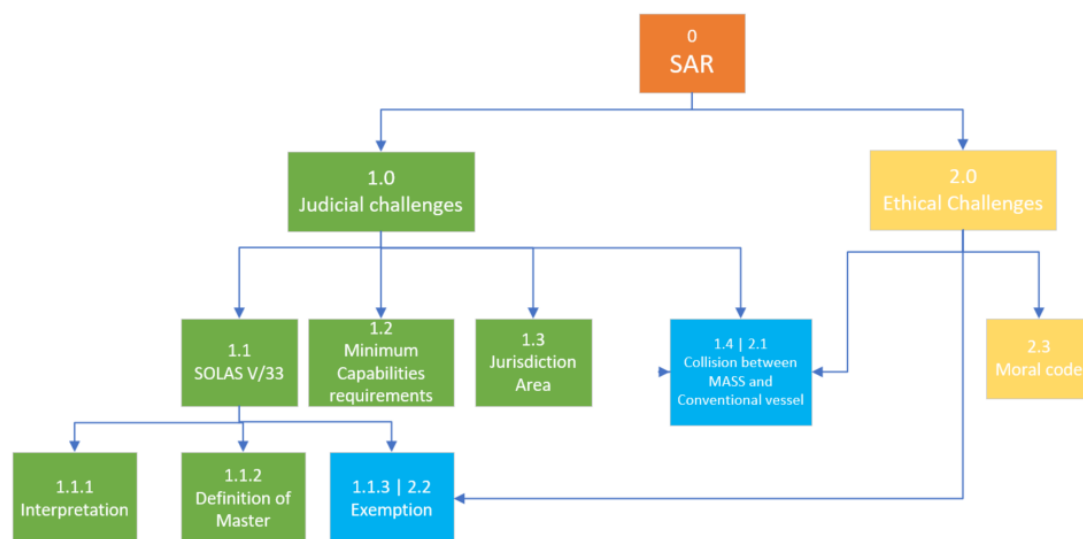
0
SAR

1.0
Judicial challenges

2.0
Ethical Challenges

1.1
SOLAS V/33

1.2
Minimum Capabilities requirements

1.3
Jurisdiction Area

1.4 | 2.1
Collision between MASS and Conventional vessel

2.3
Moral code

1.1.1
Interpretation

1.1.2
Definition of Master

1.1.3 | 2.2
Exemption